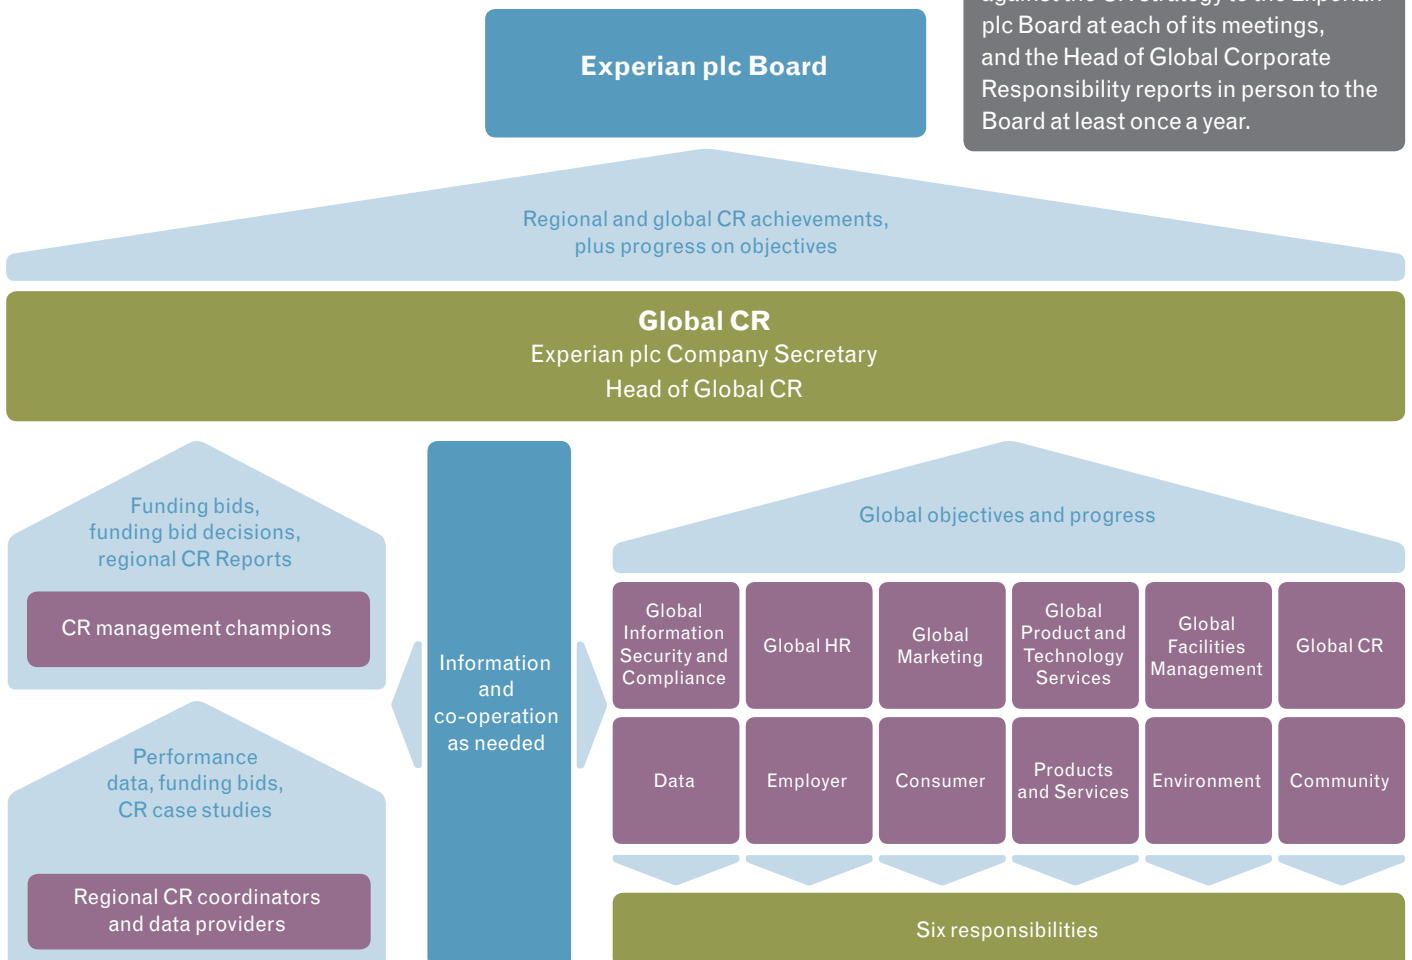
Experian plc Board

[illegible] plc Board at each of its meetings, and the Head of Global Corporate Responsibility reports in person to the Board at least once a year.

Regional and global CR achievements, plus progress on objectives

Global CR
Experian plc Company Secretary
Head of Global CR

Funding bids, funding bid decisions, regional CR Reports

CR management champions

Performance data, funding bids, CR case studies

Regional CR coordinators and data providers

Information and co-operation as needed

Global objectives and progress

| Global Information Security and Compliance | Global HR | Global Marketing | Global Product and Technology Services | Global Facilities Management | Global CR |
|---|---|---|---|---|---|
| Data | Employer | Consumer | Products and Services | Environment | Community |

Six responsibilities